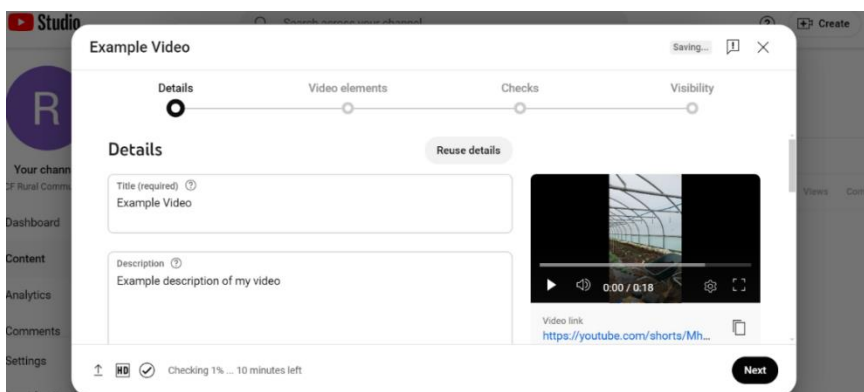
Studio

Search across your channel

Create

R

Your chann

CF Rural Commu

Dashboard

Content

Analytics

Comments

Settings

Views

Com

Example Video

Saving...

Details

Video elements

Checks

Visibility

Details

Reuse details

Title (required)

Example Video

Description

Example description of my video

0:00 / 0:18

Video link

https://youtube.com/shorts/Mh...

HD

Checking 1% ... 10 minutes left

Next